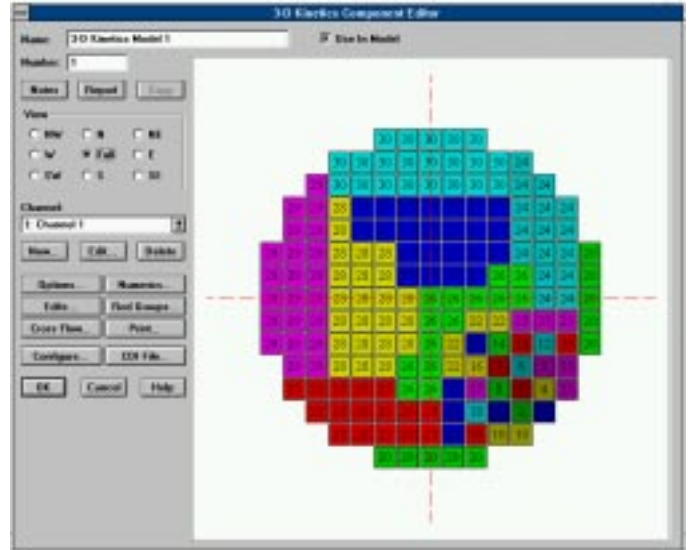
3-D Kinetics Component Editor

Name: 3-D Kinetics Model 1

Use In Model

Number: 1

Notes

Repeat

Copy

View

NW

N

NE

W

Full

E

SW

S

SE

Channel

1: Channel 1

New...

Edit...

Delete

Options...

Numerics...

Edits...

Fuel Groups

Cross Flow...

Print...

Configure...

EDI File...

OK

Cancel

Help